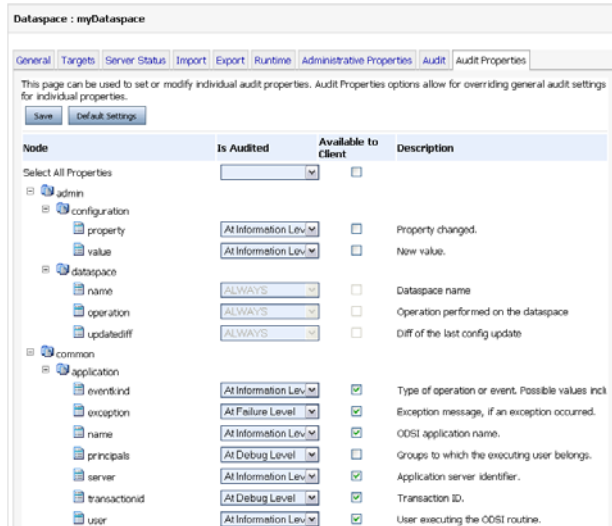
Dataspace : myDataspace

General | Targets | Server Status | Import | Export | Runtime | Administrative Properties | Audit | Audit Properties

This page can be used to set or modify individual audit properties. Audit Properties options allow for overriding general audit settings for individual properties.

Save | Default Settings

| Node | Is Audited | Available to Client | Description |
|---|---|---|---|
| Select All Properties | | | |
| admin | | | |
| configuration | | | |
| property | At Information Lev | | Property changed. |
| value | At Information Lev | | New value. |
| dataspace | | | |
| name | ALWAYS | | Dataspace name |
| operation | ALWAYS | | Operation performed on the dataspace |
| updatediff | ALWAYS | | Diff of the last config update |
| common | | | |
| application | | | |
| eventkind | At Information Lev | | Type of operation or event. Possible values incl |
| exception | At Failure Level | | Exception message, if an exception occurred. |
| name | At Information Lev | | ODSI application name. |
| principals | At Debug Level | | Groups to which the executing user belongs. |
| server | At Information Lev | | Application server identifier. |
| transactionid | At Debug Level | | Transaction ID. |
| user | At Information Lev | | User executing the ODSI routine. |